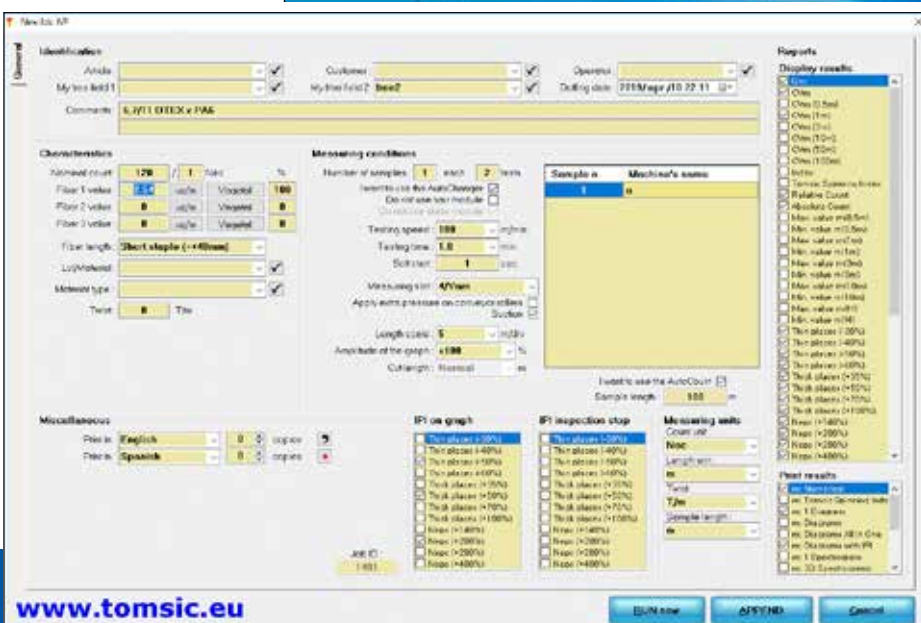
New lab WP

General

Identification

Article

My free field 1

Customer

My free field 2 free2

Operator

Drafting date 2019/apr/10 22:11

Comments 6,3/T1 DTEX x PA6

Characteristics

Nominal count 120 / 1 tex %

Fiber 1 value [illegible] Viscostat 100

Fiber 2 value 0 Viscostat 0

Fiber 3 value 0 Viscostat 0

Fiber length Short staple (<=40mm)

Lot/Material

Material type

Twist 0 T/m

Measuring conditions

Number of samples 1 each 2 tests

I want to use the AutoChanger

Do not use your module

Testing speed 100 m/min

Testing time 1.0 min

Soft start 1 sec

Measuring slot 4/Yarn

Apply extra pressure on conveyor rollers

Suction

Length scale 5 m/div

Amplitude of the graph ±100 %

Cut length Normal m

| Sample n | Machine's name |
|---|---|
| 1 | m |

I want to use the AutoCount

Sample length 100 m

Miscellaneous

Print in English 0 copies

Print in Spanish 0 copies

IPI on graph

Thin places (-30%)
Thin places (-40%)
Thin places (-50%)
Thin places (-60%)
Thick places (+35%)
Thick places (+50%)
Thick places (+70%)
Thick places (+100%)
Neps (+140%)
Neps (+200%)
Neps (+280%)
Neps (+400%)

IPI inspection stop

Thin places (-30%)
Thin places (-40%)
Thin places (-50%)
Thin places (-60%)
Thick places (+35%)
Thick places (+50%)
Thick places (+70%)
Thick places (+100%)
Neps (+140%)
Neps (+200%)
Neps (+280%)
Neps (+400%)

Measuring units

Count unit

Nec

Length unit

m

Twist

T/m

Sample length

m

Job ID

1483

Reports

Display results

Cvm
Cvm
Cvm (0.5m)
Cvm (1m)
Cvm (3m)
Cvm (10m)
Cvm (50m)
Cvm (100m)
Index
Tensile Spinning Index
Relative Count
Absolute Count
Max. value m(0.5m)
Min. value m(0.5m)
Max. value m(1m)
Min. value m(1m)
Max. value m(3m)
Min. value m(3m)
Max. value m(10m)
Min. value m(10m)
Max. value m(H)
Min. value m(H)
Thin places (-30%)
Thin places (-40%)
Thin places (-50%)
Thin places (-60%)
Thick places (+35%)
Thick places (+50%)
Thick places (+70%)
Thick places (+100%)
Neps (+140%)
Neps (+200%)
Neps (+280%)
Neps (+400%)

Print results

m: Numerical
m: Tensile Spinning Index
m: 1 Diagram
m: Diagrams
m: Diagrams All in One
m: Diagrams with IPI
m: 1 Spectrogram
m: 3D Spectrograms

www.tomsic.eu

RUN now

APPEND

Cancel